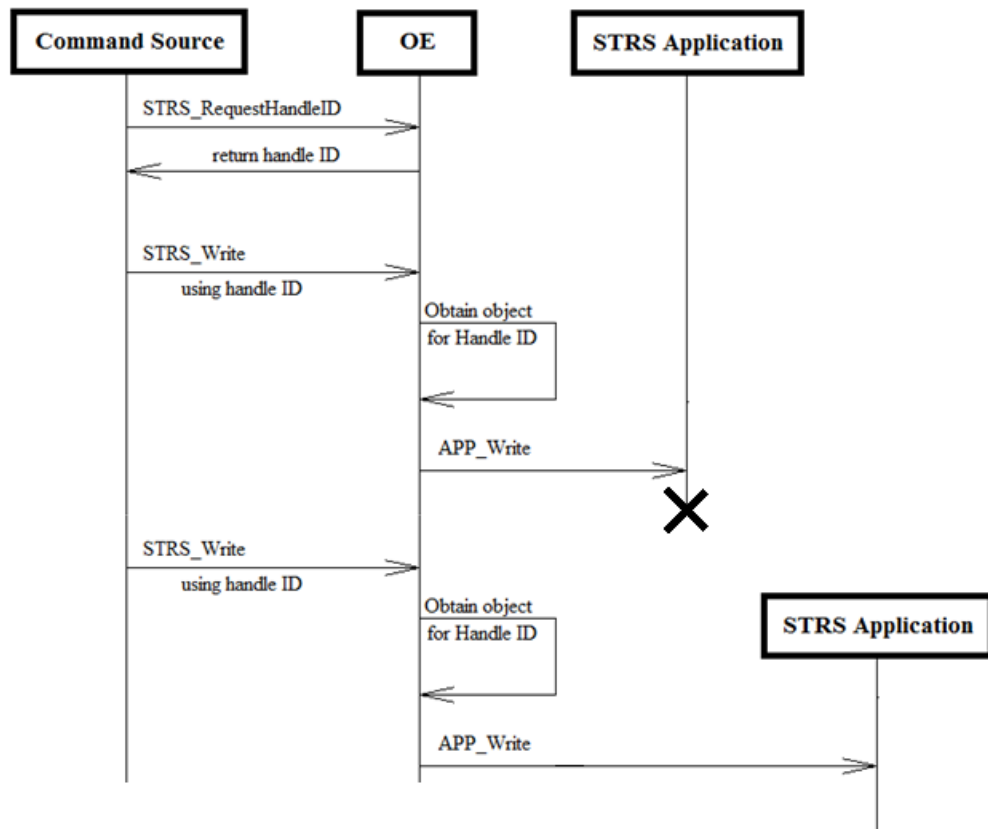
Command Source

OE

STRS Application

STRS_RequestHandleID

return handle ID

STRS_Write

using handle ID

Obtain object

for Handle ID

APP_Write

STRS_Write

using handle ID

Obtain object

for Handle ID

STRS Application

APP_Write